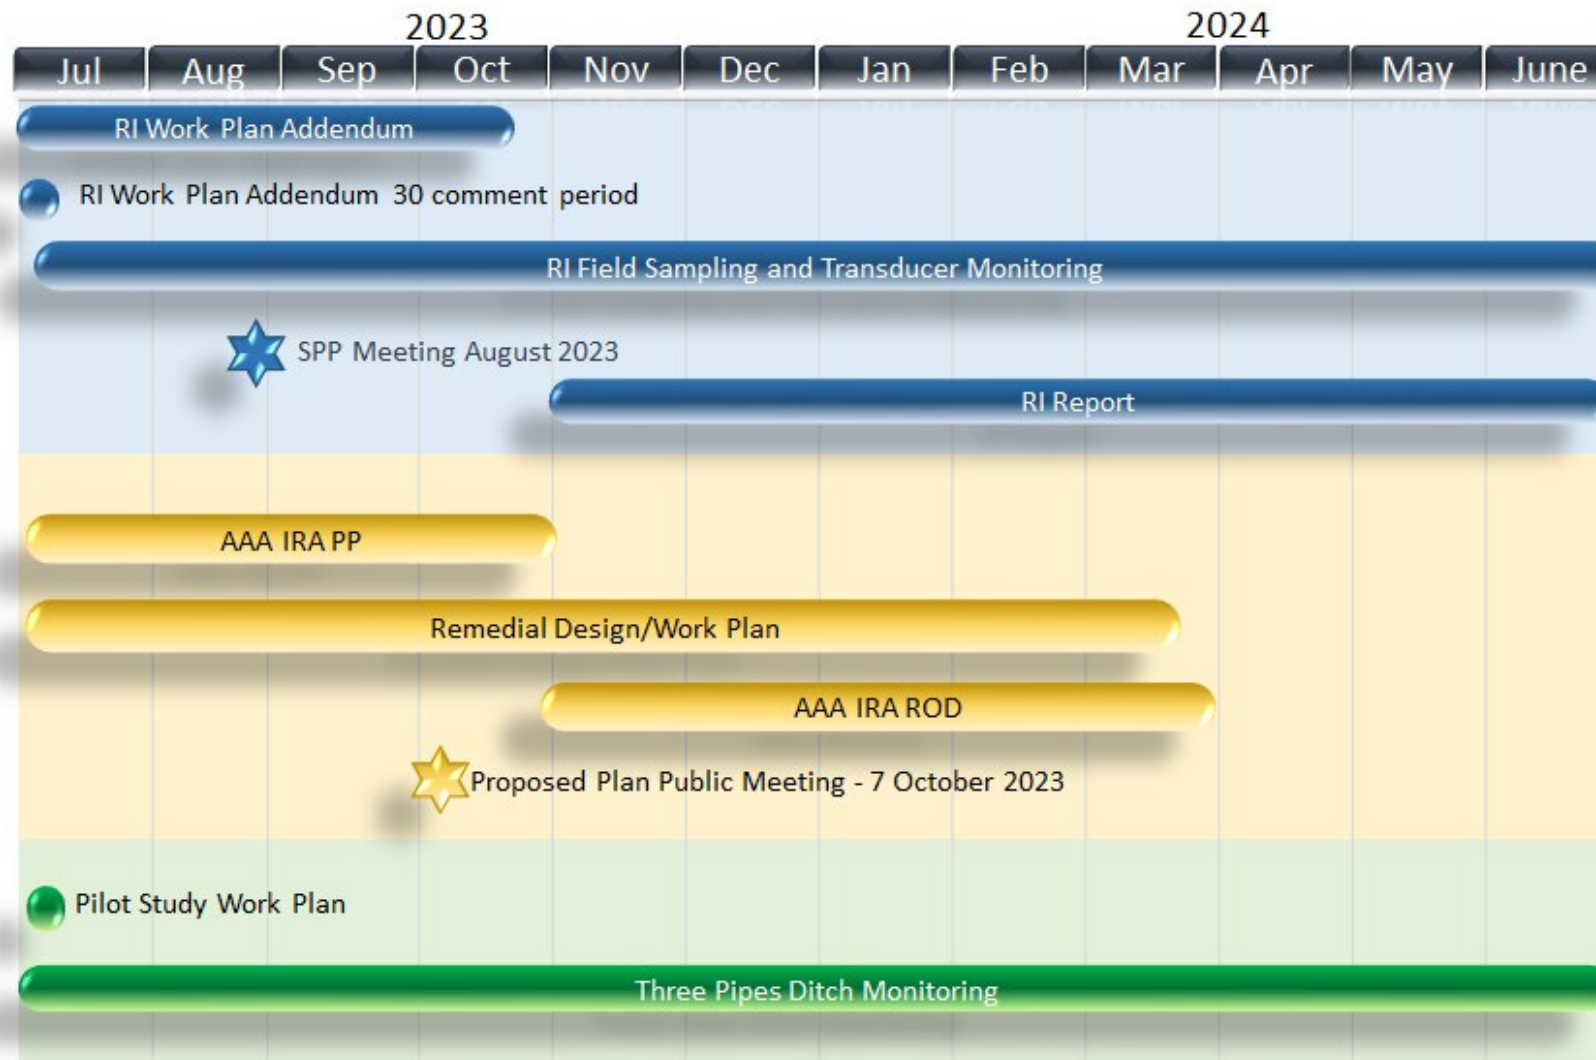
2023
2024

Jul Aug Sep Oct Nov Dec Jan Feb Mar Apr May June

RI Work Plan Addendum

RI Work Plan Addendum 30 comment period

RI Field Sampling and Transducer Monitoring

SPP Meeting August 2023

RI Report

AAA IRA PP

Remedial Design/Work Plan

AAA IRA ROD

Proposed Plan Public Meeting - 7 October 2023

Pilot Study Work Plan

Three Pipes Ditch Monitoring